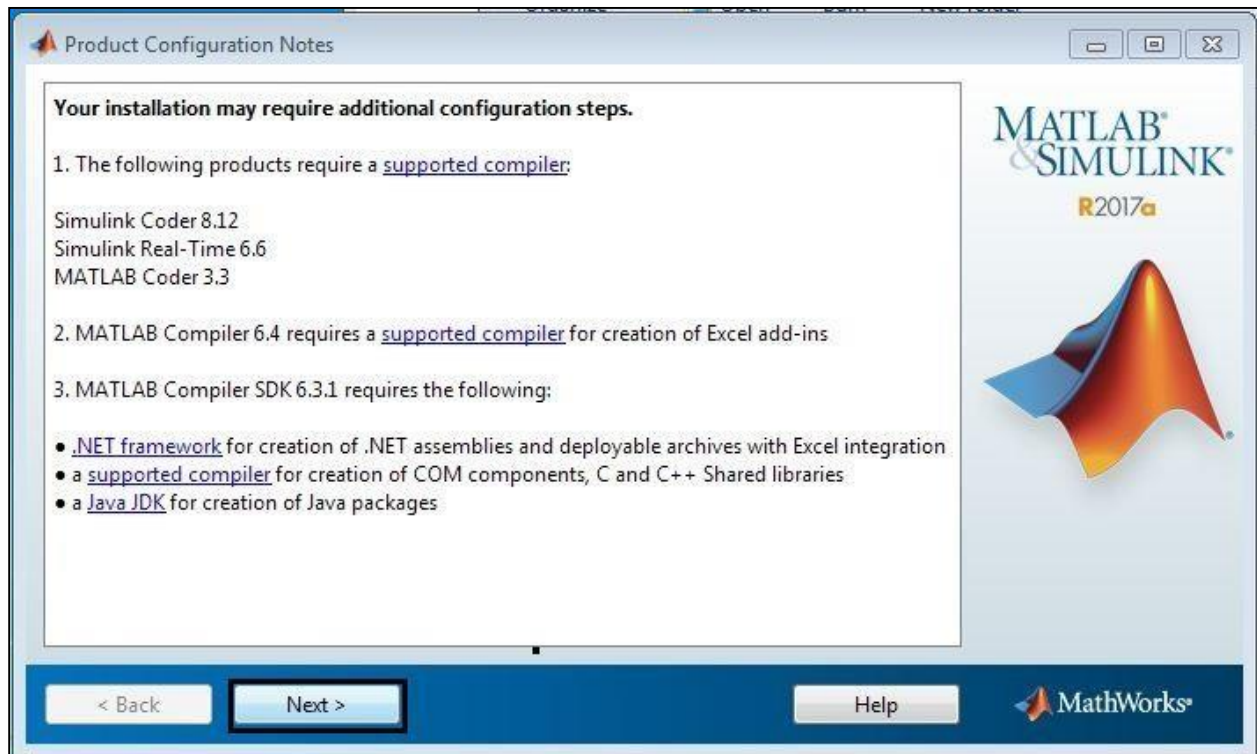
Product Configuration Notes

Your installation may require additional configuration steps.

1. The following products require a supported compiler:

Simulink Coder 8.12
Simulink Real-Time 6.6
MATLAB Coder 3.3

2. MATLAB Compiler 6.4 requires a supported compiler for creation of Excel add-ins

3. MATLAB Compiler SDK 6.3.1 requires the following:

• .NET framework for creation of .NET assemblies and deployable archives with Excel integration
• a supported compiler for creation of COM components, C and C++ Shared libraries
• a Java JDK for creation of Java packages

MATLAB® & SIMULINK®
R2017a

< Back
Next >
Help
MathWorks®